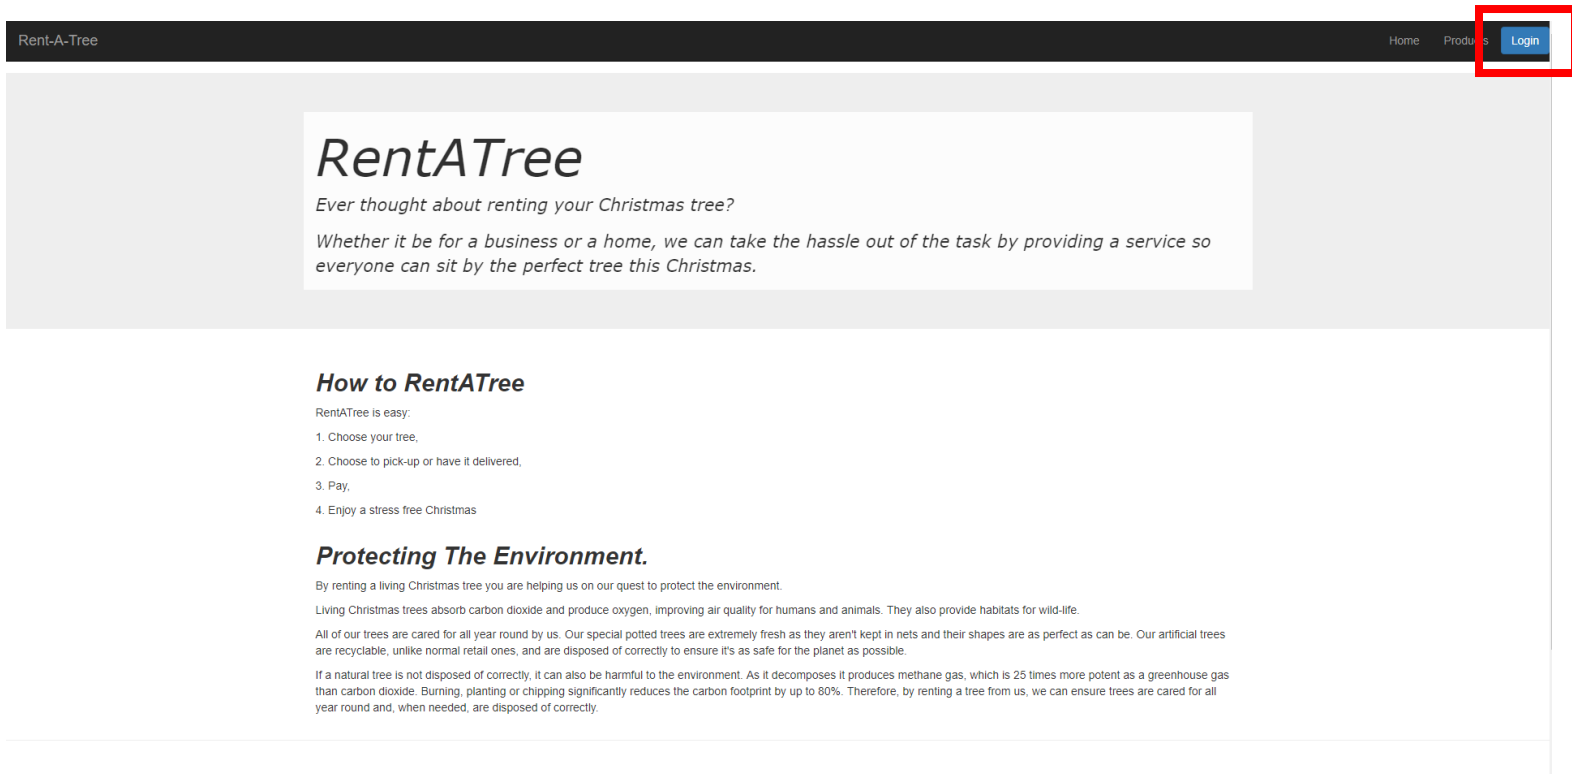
Rent-A-Tree

Home Produ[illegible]s Login

RentATree

Ever thought about renting your Christmas tree?

Whether it be for a business or a home, we can take the hassle out of the task by providing a service so everyone can sit by the perfect tree this Christmas.

How to RentATree

RentATree is easy:

1. Choose your tree,

2. Choose to pick-up or have it delivered,

3. Pay,

4. Enjoy a stress free Christmas

Protecting The Environment.

By renting a living Christmas tree you are helping us on our quest to protect the environment.

Living Christmas trees absorb carbon dioxide and produce oxygen, improving air quality for humans and animals. They also provide habitats for wild-life.

All of our trees are cared for all year round by us. Our special potted trees are extremely fresh as they aren't kept in nets and their shapes are as perfect as can be. Our artificial trees are recyclable, unlike normal retail ones, and are disposed of correctly to ensure it's as safe for the planet as possible.

If a natural tree is not disposed of correctly, it can also be harmful to the environment. As it decomposes it produces methane gas, which is 25 times more potent as a greenhouse gas than carbon dioxide. Burning, planting or chipping significantly reduces the carbon footprint by up to 80%. Therefore, by renting a tree from us, we can ensure trees are cared for all year round and, when needed, are disposed of correctly.